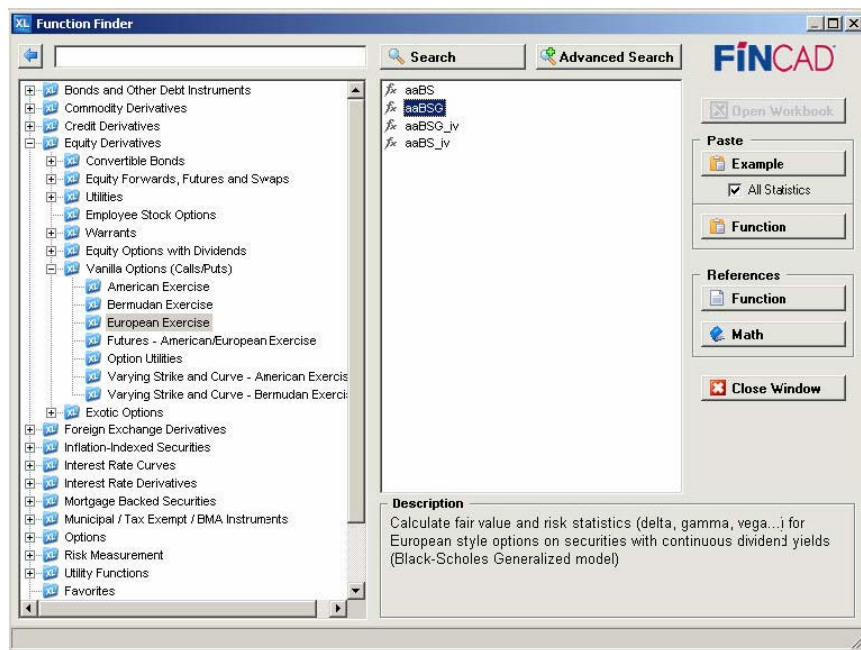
XL Function Finder

Search
Advanced Search
FINCAD

Bonds and Other Debt Instruments
Commodity Derivatives
Credit Derivatives
Equity Derivatives
Convertible Bonds
Equity Forwards, Futures and Swaps
Utilities
Employee Stock Options
Warrants
Equity Options with Dividends
Vanilla Options (Calls/Puts)
American Exercise
Bermudan Exercise
European Exercise
Futures - American/European Exercise
Option Utilities
Varying Strike and Curve - American Exercis
Varying Strike and Curve - Bermudan Exerci
Exotic Options
Foreign Exchange Derivatives
Inflation-Indexed Securities
Interest Rate Curves
Interest Rate Derivatives
Mortgage Backed Securities
Municipal / Tax Exempt / BMA Instruments
Options
Risk Measurement
Utility Functions
Favorites

aaBS
aaBSG
aaBSG_iv
aaBS_iv

Open Workbook
Paste
Example
All Statistics
Function
References
Function
Math
Close Window

Description
Calculate fair value and risk statistics (delta, gamma, vega...) for European style options on securities with continuous dividend yields (Black-Scholes Generalized model)